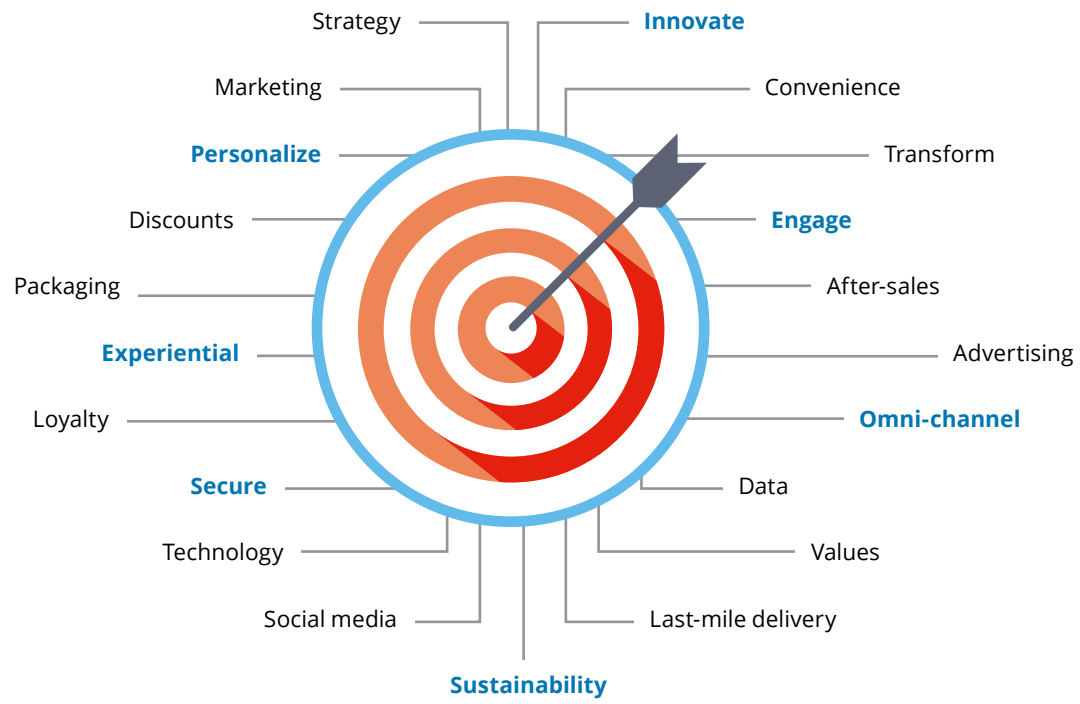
Strategy
Innovate
Marketing
Convenience
Personalize
Transform
Discounts
Engage
Packaging
After-sales
Experiential
Advertising
Loyalty
Omni-channel
Secure
Data
Technology
Values
Social media
Last-mile delivery
Sustainability